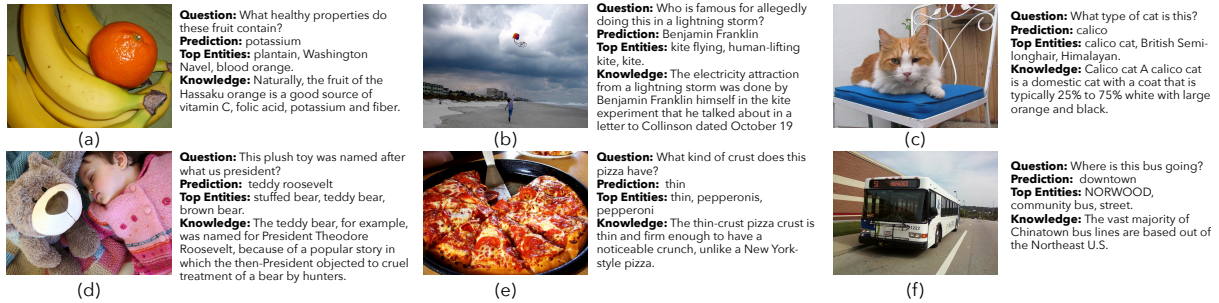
**Question:** What healthy properties do these fruit contain?
**Prediction:** potassium
**Top Entities:** plantain, Washington Navel, blood orange.
**Knowledge:** Naturally, the fruit of the Hassaku orange is a good source of vitamin C, folic acid, potassium and fiber.

(a)

**Question:** Who is famous for allegedly doing this in a lightning storm?
**Prediction:** Benjamin Franklin
**Top Entities:** kite flying, human-lifting kite, kite.
**Knowledge:** The electricity attraction from a lightning storm was done by Benjamin Franklin himself in the kite experiment that he talked about in a letter to Collinson dated October 19

(b)

**Question:** What type of cat is this?
**Prediction:** calico
**Top Entities:** calico cat, British Semi-longhair, Himalayan.
**Knowledge:** Calico cat A calico cat is a domestic cat with a coat that is typically 25% to 75% white with large orange and black.

(c)

**Question:** This plush toy was named after what us president?
**Prediction:** teddy roosevelt
**Top Entities:** stuffed bear, teddy bear, brown bear.
**Knowledge:** The teddy bear, for example, was named for President Theodore Roosevelt, because of a popular story in which the then-President objected to cruel treatment of a bear by hunters.

(d)

**Question:** What kind of crust does this pizza have?
**Prediction:** thin
**Top Entities:** thin, pepperonis, pepperoni
**Knowledge:** The thin-crust pizza crust is thin and firm enough to have a noticeable crunch, unlike a New York-style pizza.

(e)

**Question:** Where is this bus going?
**Prediction:** downtown
**Top Entities:** NORWOOD, community bus, street.
**Knowledge:** The vast majority of Chinatown bus lines are based out of the Northeast U.S.

(f)